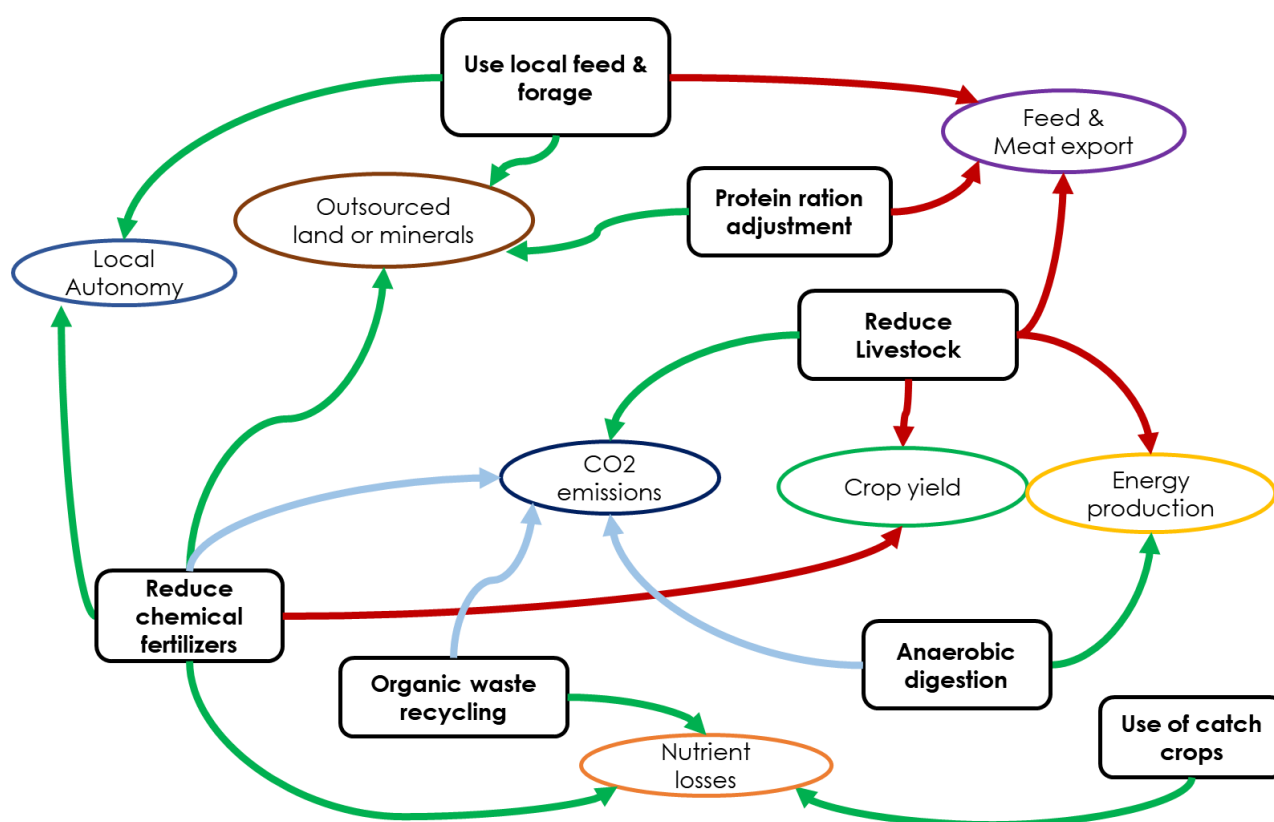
Use local feed & forage

Feed & Meat export

Outsourced land or minerals

Protein ration adjustment

Local Autonomy

Reduce Livestock

CO2 emissions

Crop yield

Energy production

Reduce chemical fertilizers

Organic waste recycling

Anaerobic digestion

Use of catch crops

Nutrient losses